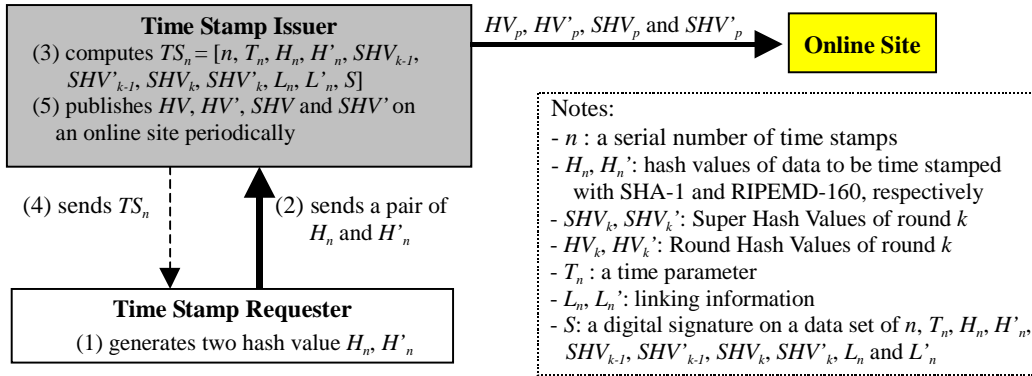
Time Stamp Issuer

(3) computes $TS_n = [n, T_n, H_n, H'_n, SHV_{k-1}, SHV'_{k-1}, SHV_k, SHV'_k, L_n, L'_n, S]$

(5) publishes $HV$, $HV'$, $SHV$ and $SHV'$ on an online site periodically

$HV_p$, $HV'_p$, $SHV_p$ and $SHV'_p$

Online Site

Notes:
- $n$ : a serial number of time stamps
- $H_n$, $H_n'$: hash values of data to be time stamped with SHA-1 and RIPEMD-160, respectively
- $SHV_k$, $SHV_k'$: Super Hash Values of round $k$
- $HV_k$, $HV_k'$: Round Hash Values of round $k$
- $T_n$ : a time parameter
- $L_n$, $L_n'$: linking information
- $S$: a digital signature on a data set of $n$, $T_n$, $H_n$, $H'_n$, $SHV_{k-1}$, $SHV'_{k-1}$, $SHV_k$, $SHV'_k$, $L_n$ and $L'_n$

(4) sends $TS_n$

(2) sends a pair of $H_n$ and $H'_n$

Time Stamp Requester

(1) generates two hash value $H_n$, $H'_n$